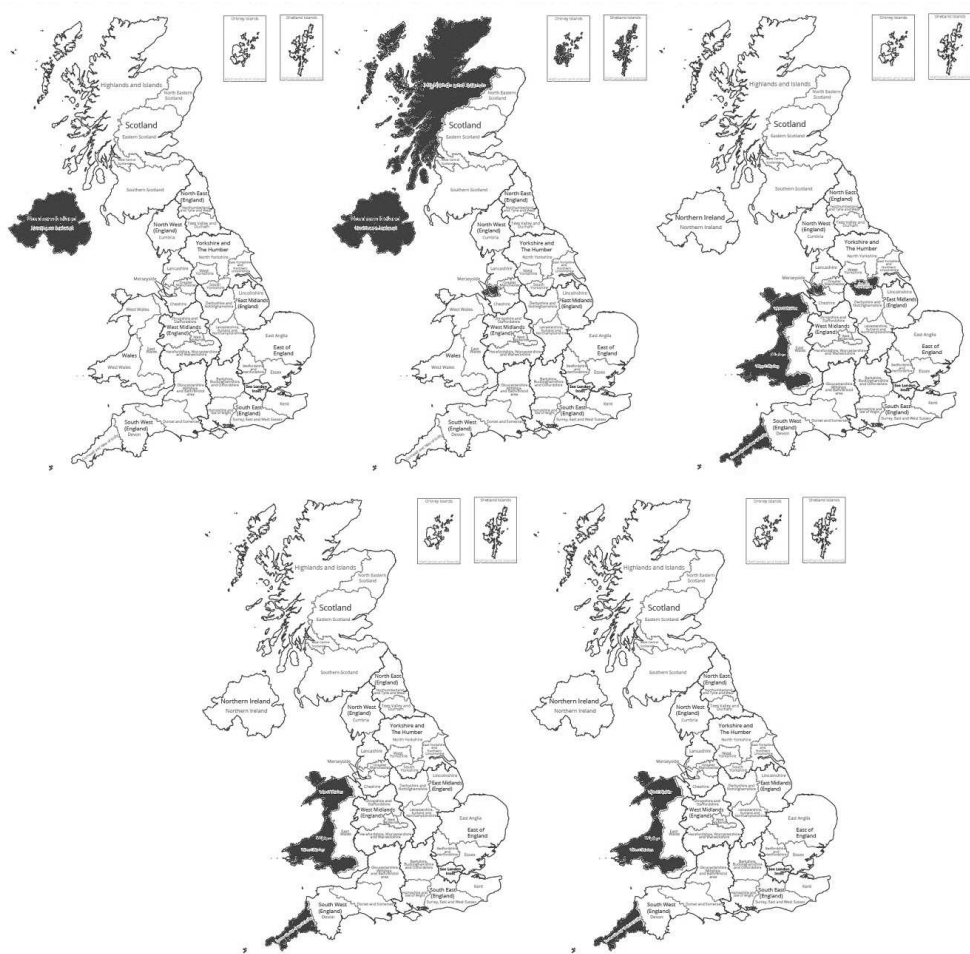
Orkney Islands
Shetland Islands
Highlands and Islands
North Eastern Scotland
Scotland
Eastern Scotland
Southern Scotland
Northern Ireland
Northern Ireland
North East (England)
North West (England)
Cumbria
Yorkshire and The Humber
North Yorkshire
Lancashire
Merseyside
Cheshire
Lincolnshire
East Midlands (England)
Derbyshire and Nottinghamshire
West Wales
Wales
West Midlands (England)
East Anglia
East of England
Essex
Inner London
Kent
South East (England)
Surrey, East and West Sussex
South West (England)
Dorset and Somerset
Devon

Orkney Islands
Shetland Islands
North Eastern Scotland
Scotland
Eastern Scotland
Southern Scotland
North East (England)
North West (England)
Cumbria
Yorkshire and The Humber
North Yorkshire
Lancashire
Merseyside
Cheshire
Lincolnshire
East Midlands (England)
Derbyshire and Nottinghamshire
West Wales
Wales
West Midlands (England)
East Anglia
East of England
Essex
Inner London
Kent
South East (England)
Surrey, East and West Sussex
South West (England)
Dorset and Somerset
Devon

Orkney Islands
Shetland Islands
Highlands and Islands
North Eastern Scotland
Scotland
Eastern Scotland
Southern Scotland
Northern Ireland
Northern Ireland
North East (England)
North West (England)
Cumbria
Yorkshire and The Humber
North Yorkshire
Lancashire
Merseyside
Cheshire
Lincolnshire
East Midlands (England)
Derbyshire and Nottinghamshire
West Midlands (England)
East Anglia
East of England
Essex
Inner London
Kent
South East (England)
Surrey, East and West Sussex
South West (England)
Dorset and Somerset
Devon

Orkney Islands
Shetland Islands
Highlands and Islands
North Eastern Scotland
Scotland
Eastern Scotland
Southern Scotland
Northern Ireland
Northern Ireland
North East (England)
North West (England)
Cumbria
Yorkshire and The Humber
North Yorkshire
Lancashire
Merseyside
Cheshire
Lincolnshire
East Midlands (England)
Derbyshire and Nottinghamshire
West Midlands (England)
East Anglia
East of England
Essex
Inner London
Kent
South East (England)
Surrey, East and West Sussex
South West (England)
Dorset and Somerset
Devon

Orkney Islands
Shetland Islands
Highlands and Islands
North Eastern Scotland
Scotland
Eastern Scotland
Southern Scotland
Northern Ireland
Northern Ireland
North East (England)
North West (England)
Cumbria
Yorkshire and The Humber
North Yorkshire
Lancashire
Merseyside
Cheshire
Lincolnshire
East Midlands (England)
Derbyshire and Nottinghamshire
West Midlands (England)
East Anglia
East of England
Essex
Inner London
Kent
South East (England)
Surrey, East and West Sussex
South West (England)
Dorset and Somerset
Devon